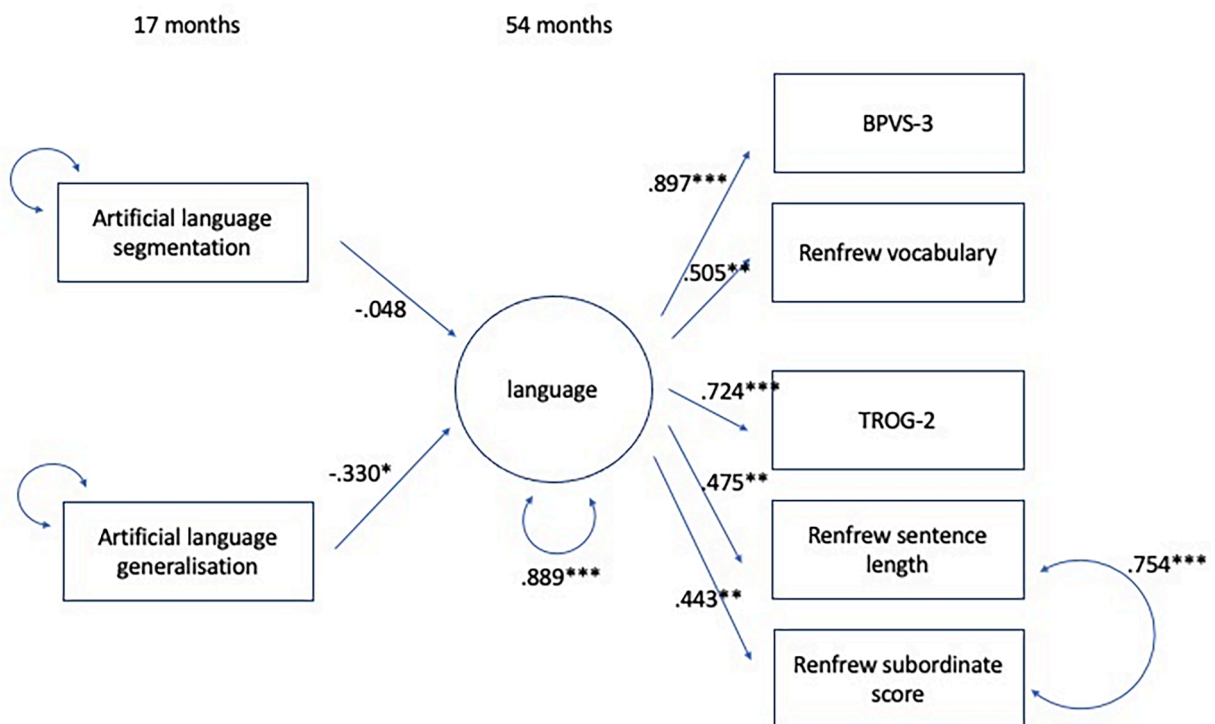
17 months

54 months

Artificial language segmentation

Artificial language generalisation

-.048

-.330*

language

.889***

.897***

.505**

.724***

.475**

.443**

BPVS-3

Renfrew vocabulary

TROG-2

Renfrew sentence length

Renfrew subordinate score

.754***